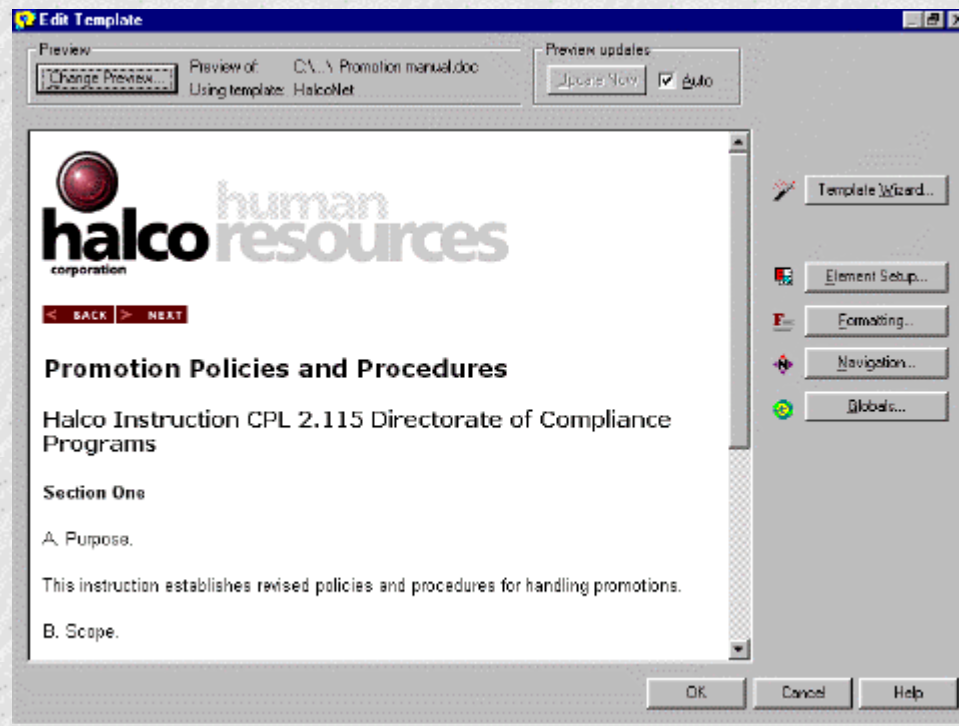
Edit Template

Preview
Change Preview...
Preview of: C:\...\ Promotion manual.doc
Using template: HalcoNet

Preview updates
Update Now
Auto

halco
corporation
human resources

< BACK > NEXT

Promotion Policies and Procedures

Halco Instruction CPL 2.115 Directorate of Compliance Programs

Section One

A. Purpose.

This instruction establishes revised policies and procedures for handling promotions.

B. Scope.

Template Wizard...
Element Setup...
Formatting...
Navigation...
Globals...

OK
Cancel
Help